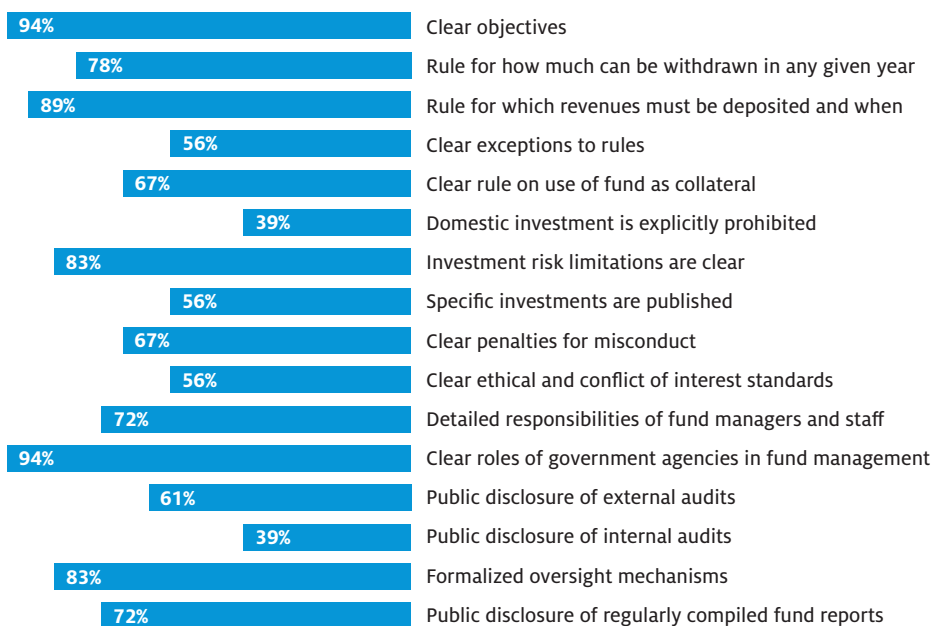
94% Clear objectives
78% Rule for how much can be withdrawn in any given year
89% Rule for which revenues must be deposited and when
56% Clear exceptions to rules
67% Clear rule on use of fund as collateral
39% Domestic investment is explicitly prohibited
83% Investment risk limitations are clear
56% Specific investments are published
67% Clear penalties for misconduct
56% Clear ethical and conflict of interest standards
72% Detailed responsibilities of fund managers and staff
94% Clear roles of government agencies in fund management
61% Public disclosure of external audits
39% Public disclosure of internal audits
83% Formalized oversight mechanisms
72% Public disclosure of regularly compiled fund reports